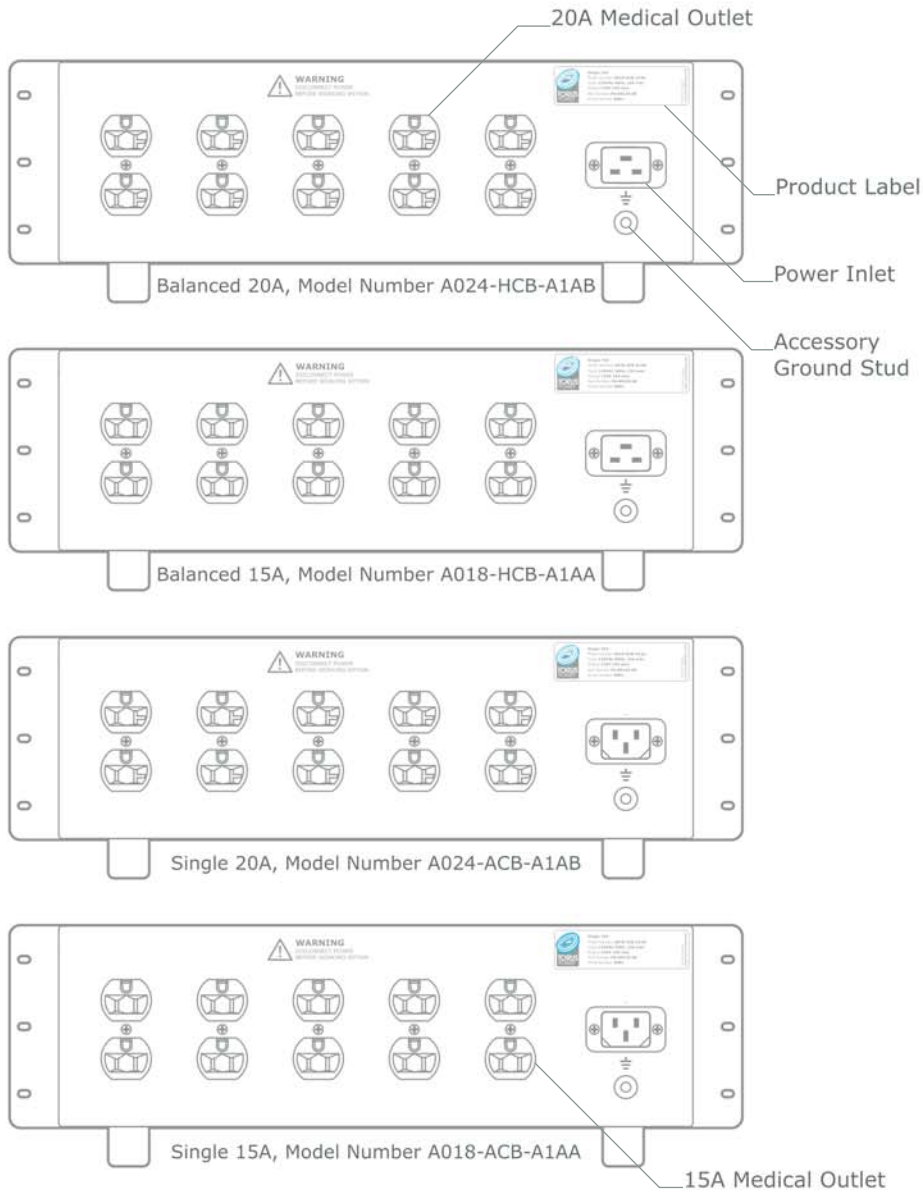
20A Medical Outlet

WARNING
DISCONNECT POWER BEFORE SERVICING SYSTEM

Product Label

Power Inlet

Balanced 20A, Model Number A024-HCB-A1AB

Accessory Ground Stud

WARNING
DISCONNECT POWER BEFORE SERVICING SYSTEM

Balanced 15A, Model Number A018-HCB-A1AA

WARNING
DISCONNECT POWER BEFORE SERVICING SYSTEM

Single 20A, Model Number A024-ACB-A1AB

WARNING
DISCONNECT POWER BEFORE SERVICING SYSTEM

Single 15A, Model Number A018-ACB-A1AA

15A Medical Outlet